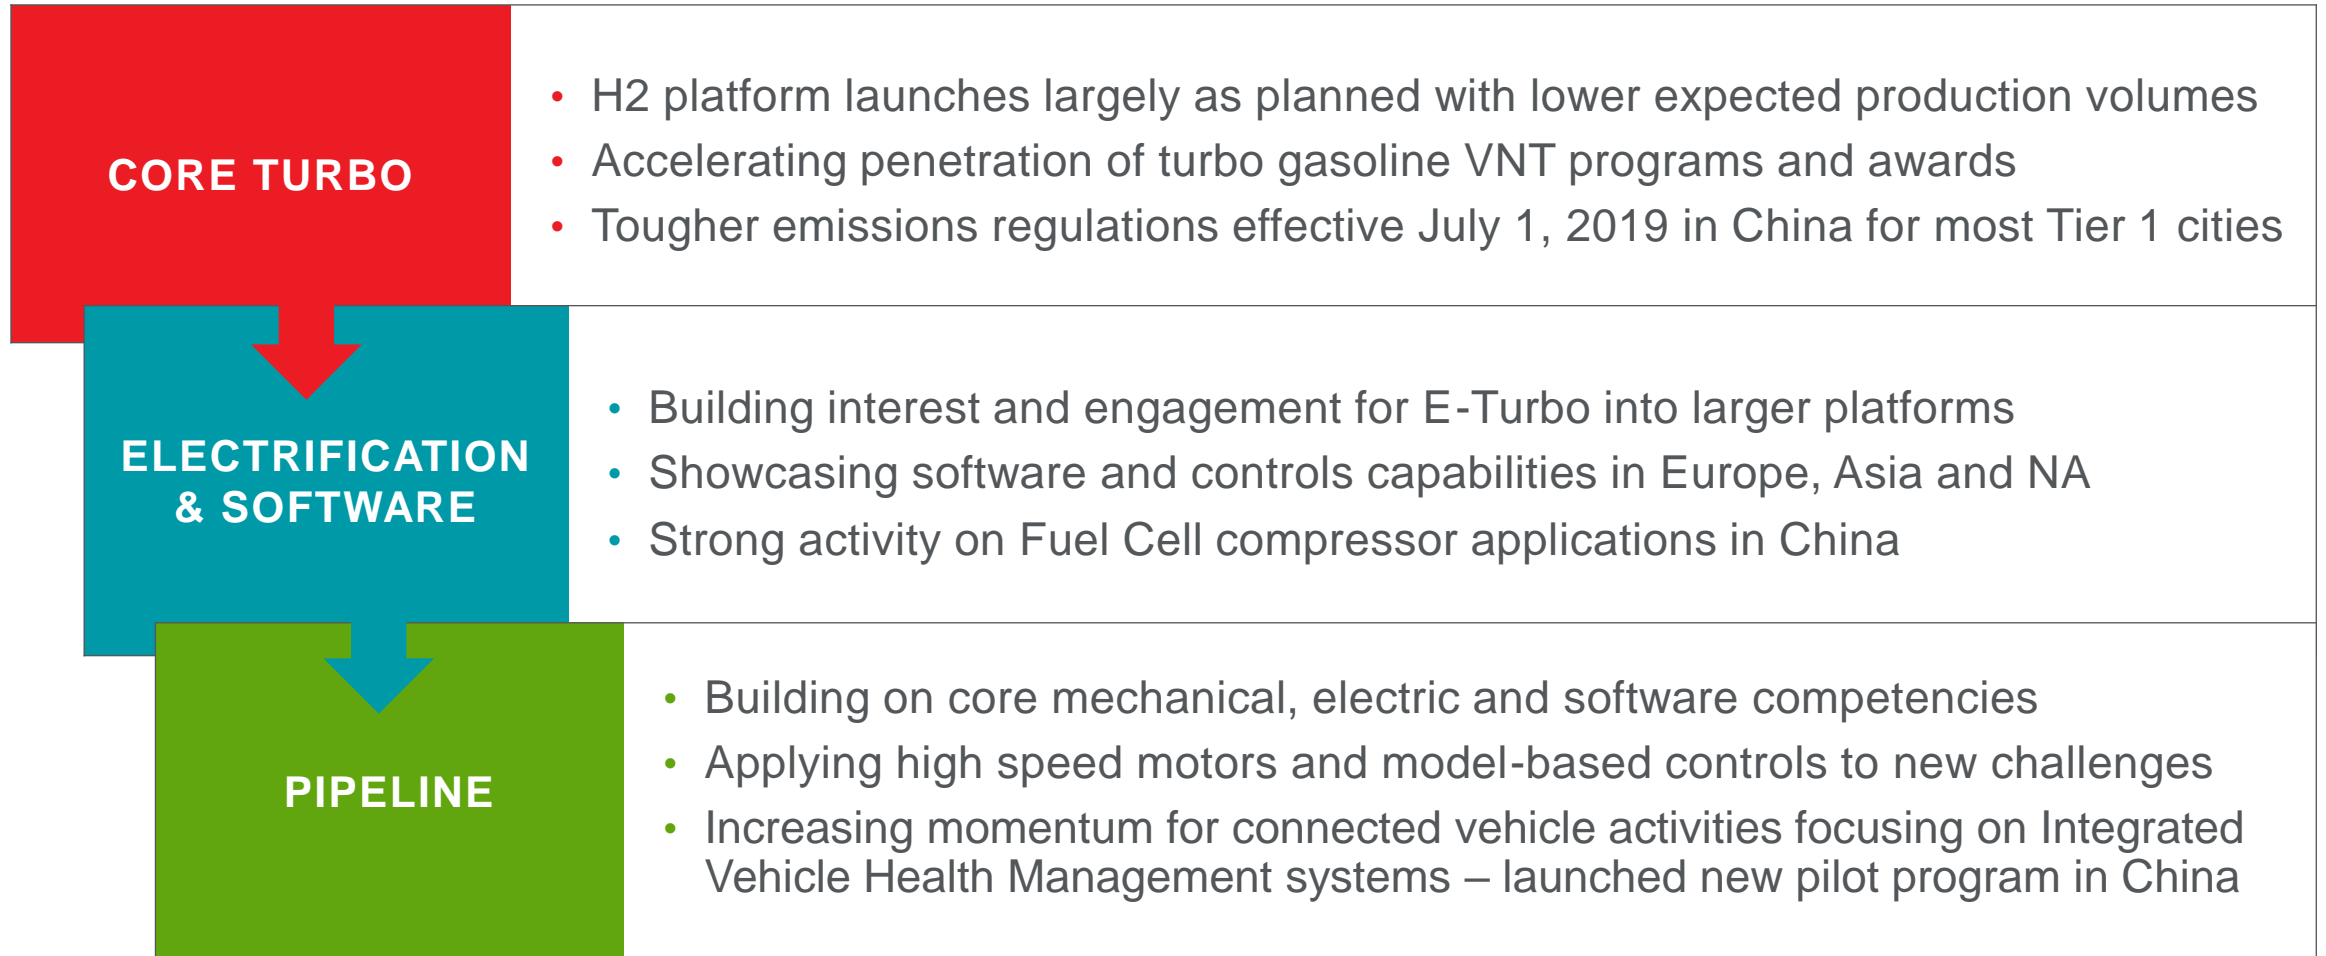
CORE TURBO

• H2 platform launches largely as planned with lower expected production volumes
• Accelerating penetration of turbo gasoline VNT programs and awards
• Tougher emissions regulations effective July 1, 2019 in China for most Tier 1 cities

ELECTRIFICATION & SOFTWARE

• Building interest and engagement for E-Turbo into larger platforms
• Showcasing software and controls capabilities in Europe, Asia and NA
• Strong activity on Fuel Cell compressor applications in China

PIPELINE

• Building on core mechanical, electric and software competencies
• Applying high speed motors and model-based controls to new challenges
• Increasing momentum for connected vehicle activities focusing on Integrated Vehicle Health Management systems – launched new pilot program in China